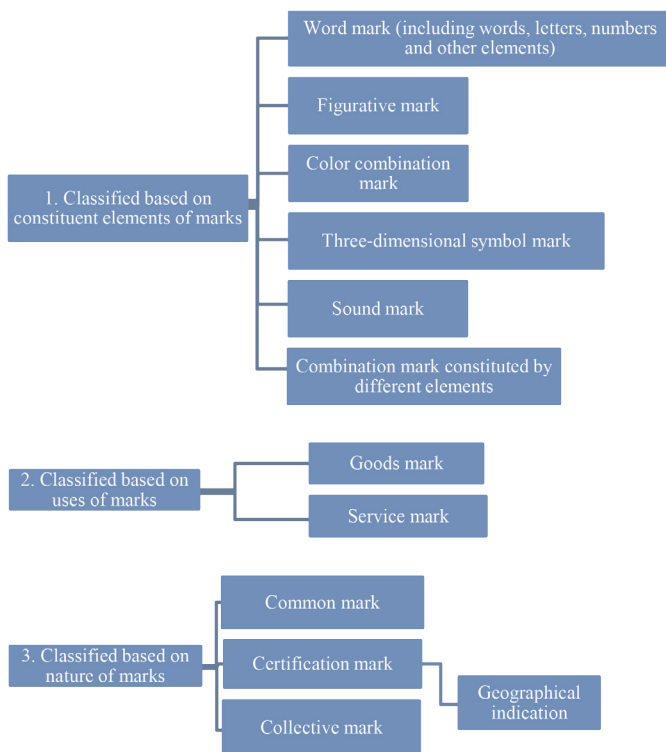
1. Classified based on constituent elements of marks

Word mark (including words, letters, numbers and other elements)

Figurative mark

Color combination mark

Three-dimensional symbol mark

Sound mark

Combination mark constituted by different elements

2. Classified based on uses of marks

Goods mark

Service mark

3. Classified based on nature of marks

Common mark

Certification mark

Geographical indication

Collective mark